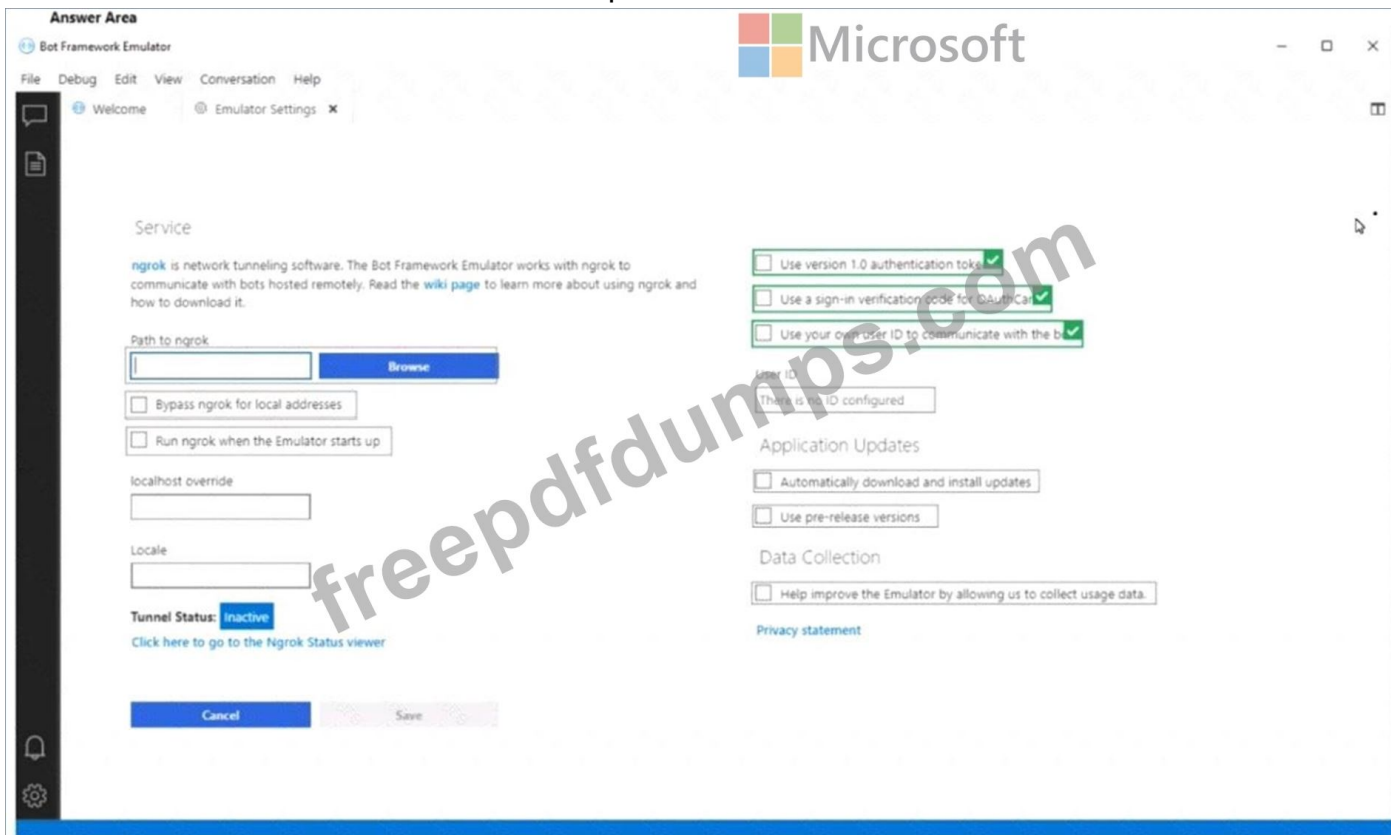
Answer Area

Bot Framework Emulator

Microsoft

File Debug Edit View Conversation Help

Welcome Emulator Settings ×

Service

ngrok is network tunneling software. The Bot Framework Emulator works with ngrok to communicate with bots hosted remotely. Read the wiki page to learn more about using ngrok and how to download it.

Path to ngrok

Browse

Bypass ngrok for local addresses

Run ngrok when the Emulator starts up

localhost override

Locale

Tunnel Status: Inactive

Click here to go to the Ngrok Status viewer

Cancel Save

Use version 1.0 authentication toke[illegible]

Use a sign-in verification code for OAuthCar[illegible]

Use your own user ID to communicate with the b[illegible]

User ID

There is no ID configured

Application Updates

Automatically download and install updates

Use pre-release versions

Data Collection

Help improve the Emulator by allowing us to collect usage data.

Privacy statement

freepdfdumps.com